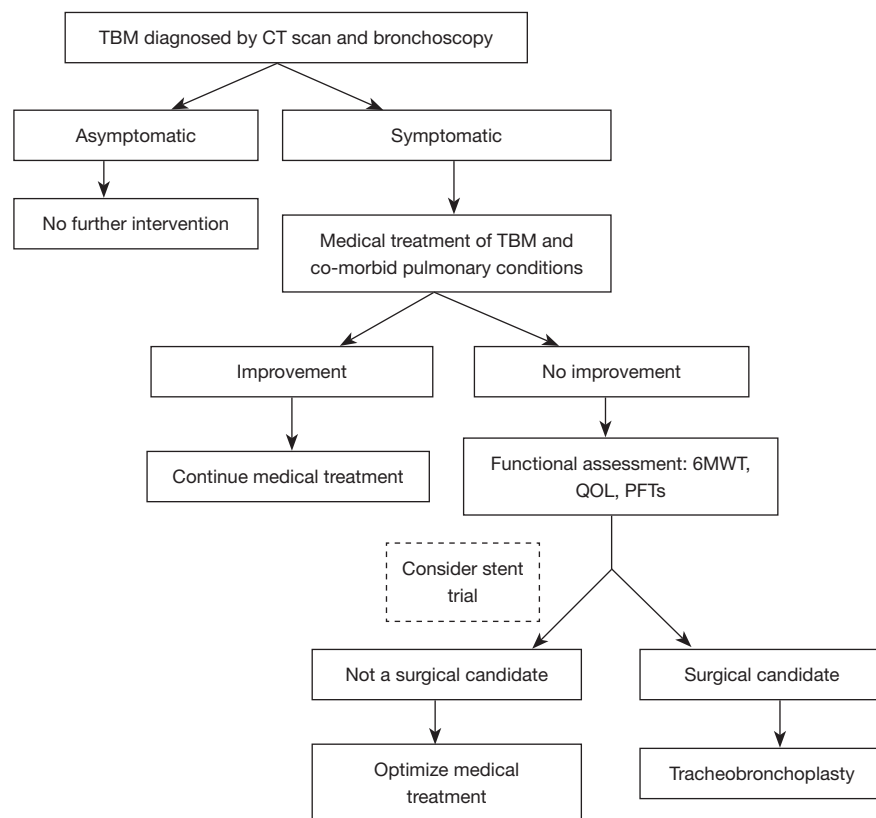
TBM diagnosed by CT scan and bronchoscopy

Asymptomatic

Symptomatic

No further intervention

Medical treatment of TBM and co-morbid pulmonary conditions

Improvement

No improvement

Continue medical treatment

Functional assessment: 6MWT, QOL, PFTs

Consider stent trial

Not a surgical candidate

Surgical candidate

Optimize medical treatment

Tracheobronchoplasty